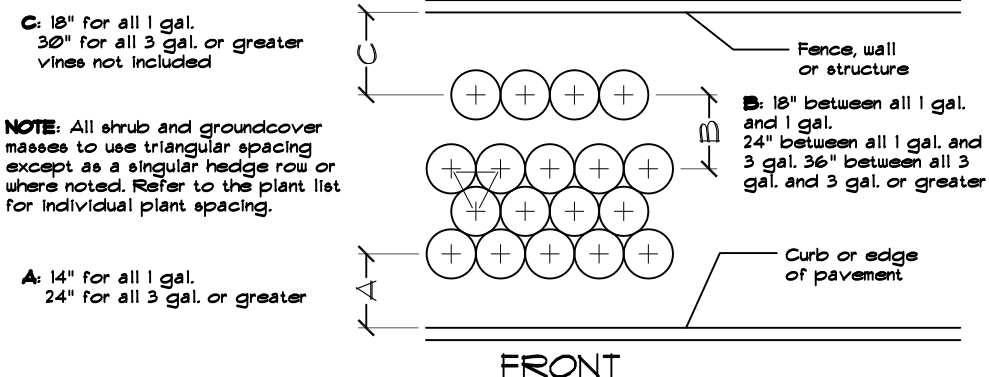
C: 18" for all 1 gal.
30" for all 3 gal. or greater
vines not included

C

Fence, wall
or structure

B: 18" between all 1 gal. and 1 gal.
24" between all 1 gal. and 3 gal. 36" between all 3 gal. and 3 gal. or greater

B

NOTE: All shrub and groundcover masses to use triangular spacing except as a singular hedge row or where noted. Refer to the plant list for individual plant spacing.

Curb or edge
of pavement

A

A: 14" for all 1 gal.
24" for all 3 gal. or greater

FRONT